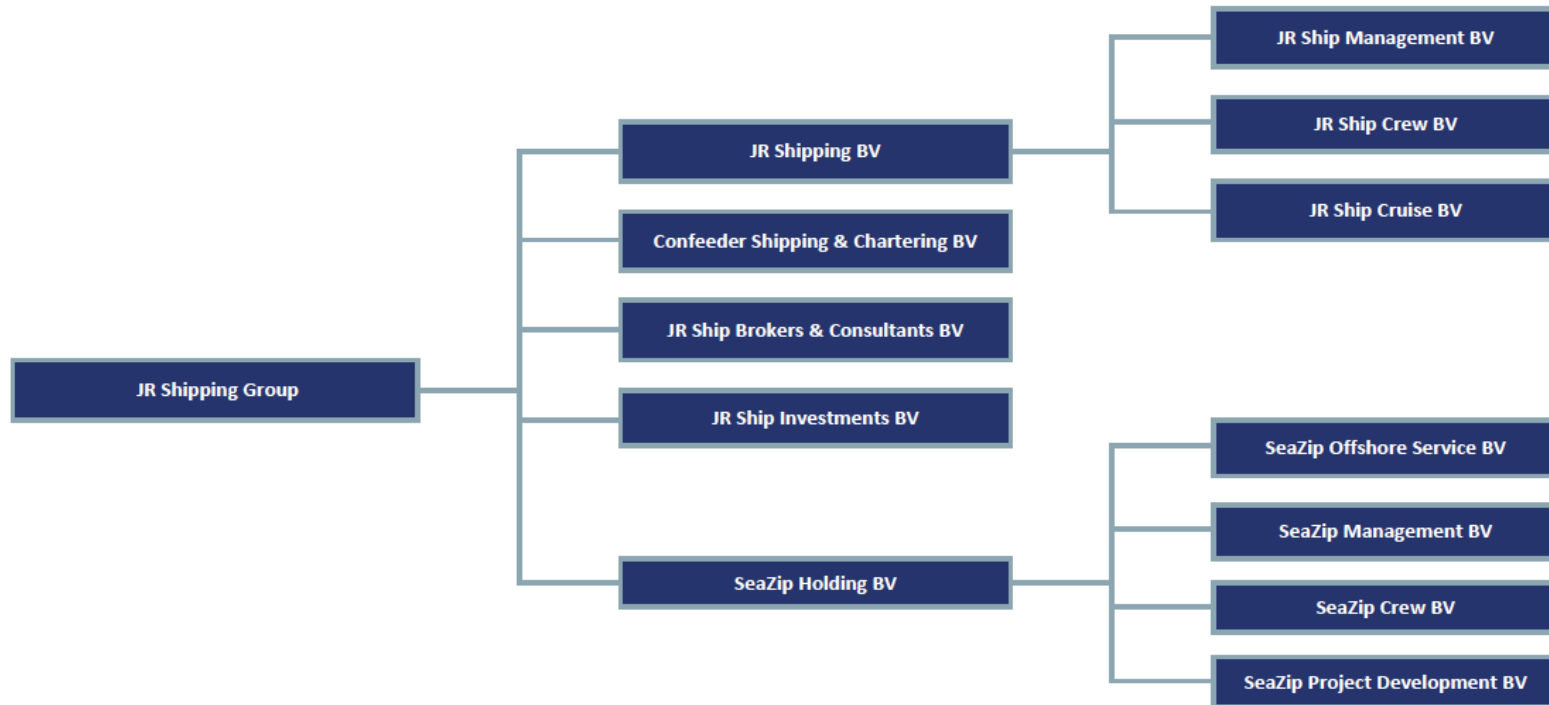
JR Shipping Group

JR Shipping BV

Confeeder Shipping & Chartering BV

JR Ship Brokers & Consultants BV

JR Ship Investments BV

SeaZip Holding BV

JR Ship Management BV

JR Ship Crew BV

JR Ship Cruise BV

SeaZip Offshore Service BV

SeaZip Management BV

SeaZip Crew BV

SeaZip Project Development BV